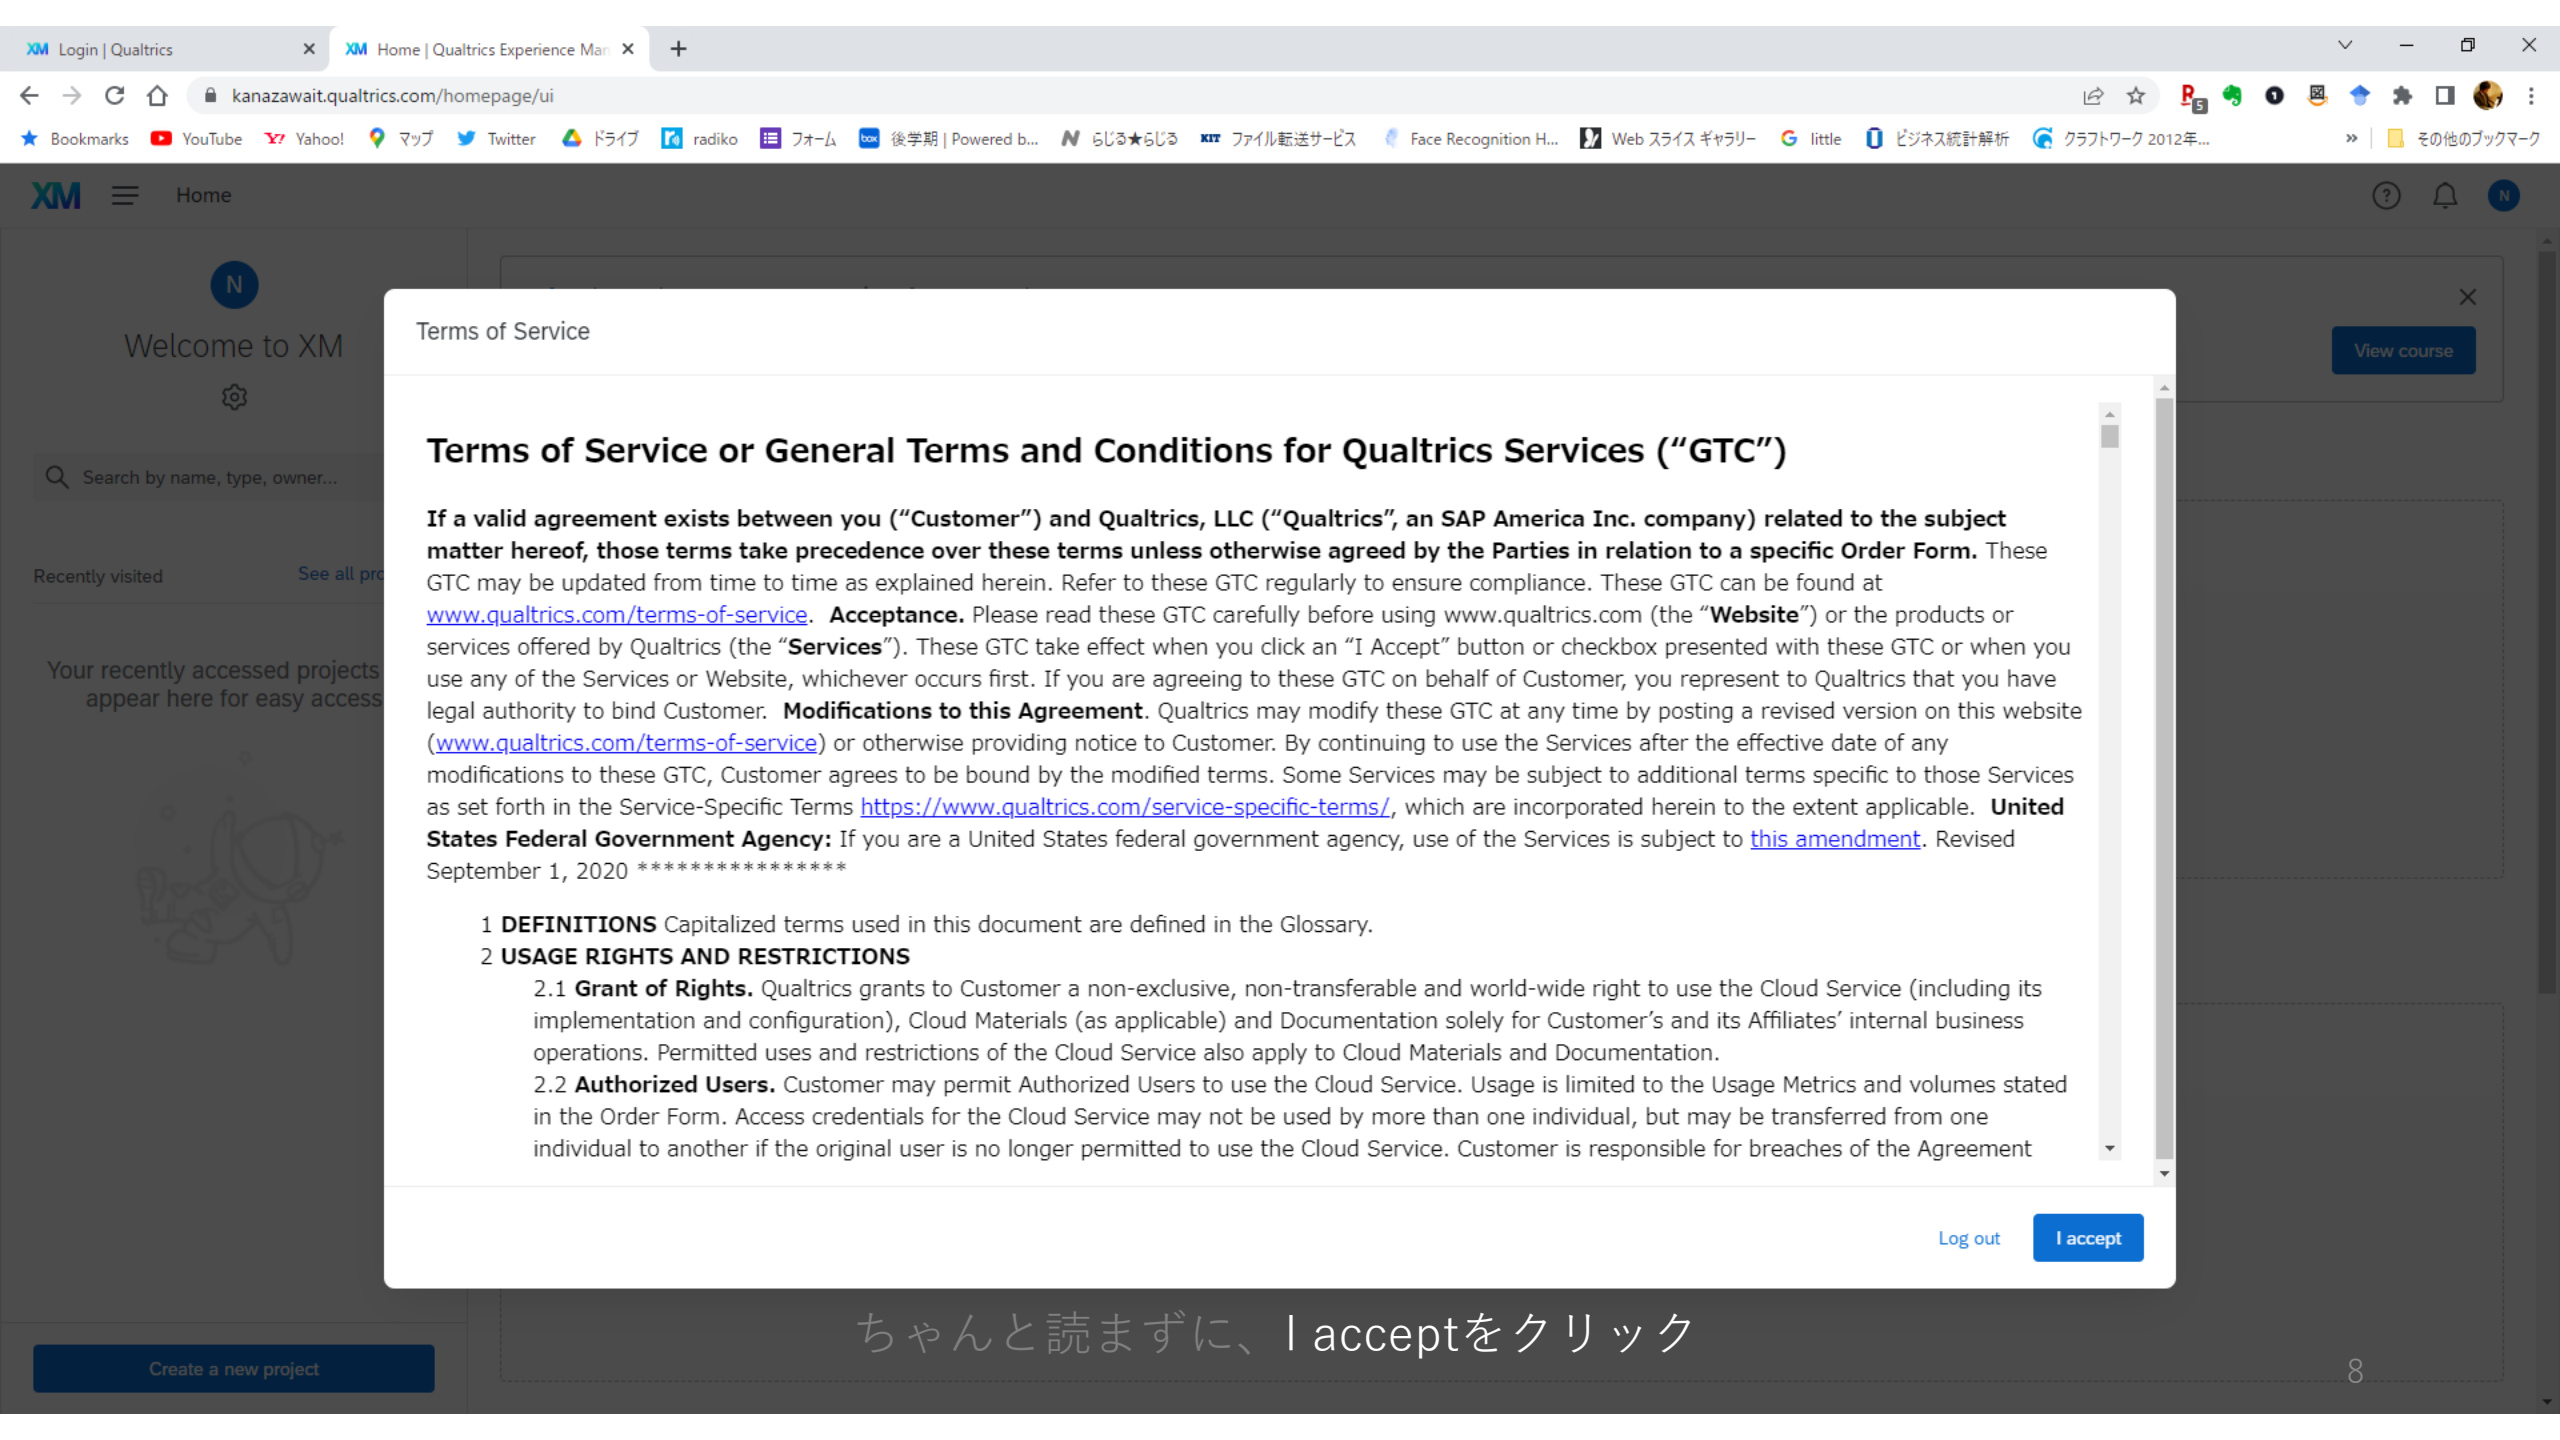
Login | Qualtrics
Home | Qualtrics Experience Man

kanazawait.qualtrics.com/homepage/ui

Bookmarks YouTube Yahoo! マップ Twitter ドライブ radiko フォーム 後学期 | Powered b... らじる★らじる ファイル転送サービス Face Recognition H... Web スライス ギャラリー little ビジネス統計解析 クラフトワーク 2012年... その他のブックマーク

XM Home

N
Welcome to XM

Search by name, type, owner...

Recently visited See all pro

Your recently accessed projects appear here for easy access

Create a new project

View course

Terms of Service

Terms of Service or General Terms and Conditions for Qualtrics Services (“GTC”)

If a valid agreement exists between you (“Customer”) and Qualtrics, LLC (“Qualtrics”, an SAP America Inc. company) related to the subject matter hereof, those terms take precedence over these terms unless otherwise agreed by the Parties in relation to a specific Order Form. These GTC may be updated from time to time as explained herein. Refer to these GTC regularly to ensure compliance. These GTC can be found at www.qualtrics.com/terms-of-service. Acceptance. Please read these GTC carefully before using www.qualtrics.com (the “Website”) or the products or services offered by Qualtrics (the “Services”). These GTC take effect when you click an “I Accept” button or checkbox presented with these GTC or when you use any of the Services or Website, whichever occurs first. If you are agreeing to these GTC on behalf of Customer, you represent to Qualtrics that you have legal authority to bind Customer. Modifications to this Agreement. Qualtrics may modify these GTC at any time by posting a revised version on this website (www.qualtrics.com/terms-of-service) or otherwise providing notice to Customer. By continuing to use the Services after the effective date of any modifications to these GTC, Customer agrees to be bound by the modified terms. Some Services may be subject to additional terms specific to those Services as set forth in the Service-Specific Terms https://www.qualtrics.com/service-specific-terms/, which are incorporated herein to the extent applicable. United States Federal Government Agency: If you are a United States federal government agency, use of the Services is subject to this amendment. Revised September 1, 2020 ****************

1 DEFINITIONS Capitalized terms used in this document are defined in the Glossary.
2 USAGE RIGHTS AND RESTRICTIONS
2.1 Grant of Rights. Qualtrics grants to Customer a non-exclusive, non-transferable and world-wide right to use the Cloud Service (including its implementation and configuration), Cloud Materials (as applicable) and Documentation solely for Customer’s and its Affiliates’ internal business operations. Permitted uses and restrictions of the Cloud Service also apply to Cloud Materials and Documentation.
2.2 Authorized Users. Customer may permit Authorized Users to use the Cloud Service. Usage is limited to the Usage Metrics and volumes stated in the Order Form. Access credentials for the Cloud Service may not be used by more than one individual, but may be transferred from one individual to another if the original user is no longer permitted to use the Cloud Service. Customer is responsible for breaches of the Agreement

Log out I accept

ちゃんと読まずに、I acceptをクリック

8